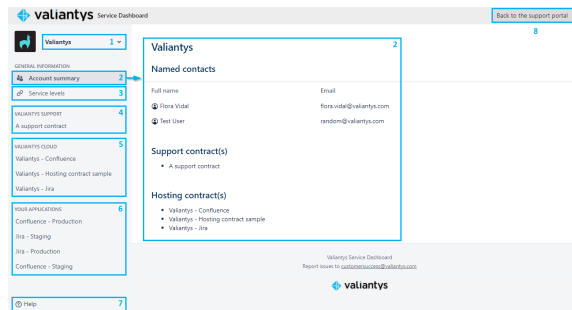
valiantys Service Dashboard

Back to the support portal
8

Valiantys 1

GENERAL INFORMATION
Account summary 2
Service levels 3

VALIANTYS SUPPORT 4
A support contract

VALIANTYS CLOUD 5
Valiantys - Confluence
Valiantys - Hosting contract sample
Valiantys - Jira

YOUR APPLICATIONS 6
Confluence - Production
Jira - Staging
Jira - Production
Confluence - Staging

Help 7

Valiantys 2

Named contacts

| Full name | Email |
|---|---|
| Flora Vidal | flora.vidal@valiantys.com |
| Test User | random@valiantys.com |

Support contract(s)

- A support contract

Hosting contract(s)

- Valiantys - Confluence
- Valiantys - Hosting contract sample
- Valiantys - Jira

Valiantys Service Dashboard
Report issues to customersuccess@valiantys.com

valiantys